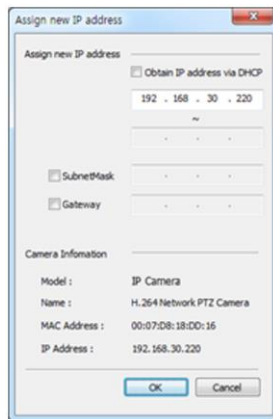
Assign new IP address

Assign new IP address

Obtain IP address via DHCP

192 . 168 . 30 . 220

~

SubnetMask

Gateway

Camera Infomation

Model : IP Camera

Name : H.264 Network PTZ Camera

MAC Address : 00:07:D8:18:DD:16

IP Address : 192.168.30.220

OK Cancel